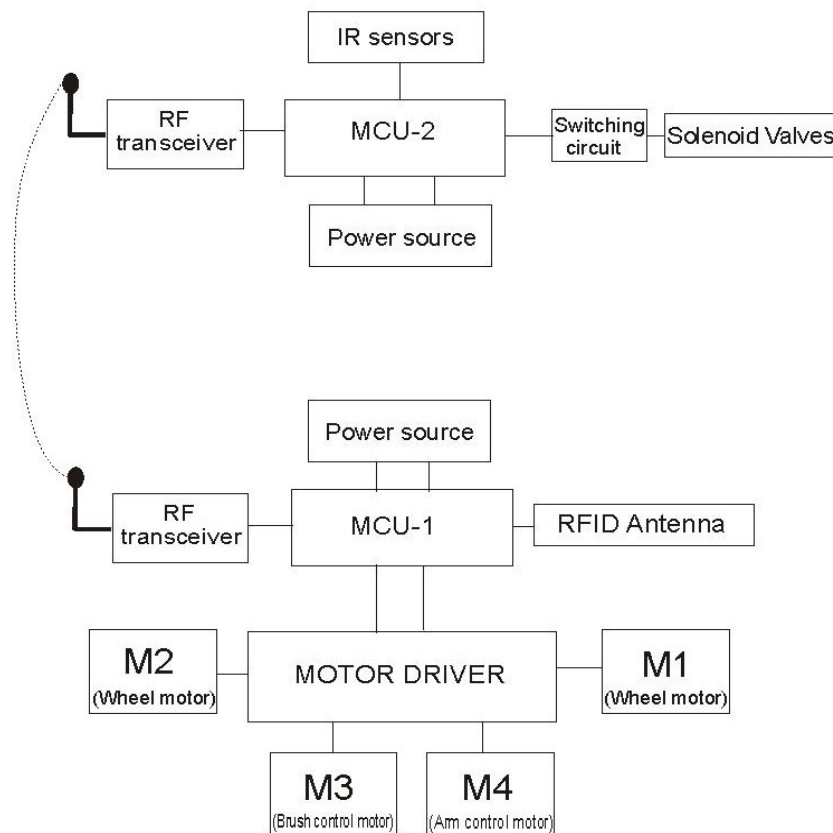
IR sensors

RF transceiver

MCU-2

Switching circuit

Solenoid Valves

Power source

Power source

RF transceiver

MCU-1

RFID Antenna

M2 (Wheel motor)

MOTOR DRIVER

M1 (Wheel motor)

M3 (Brush control motor)

M4 (Arm control motor)